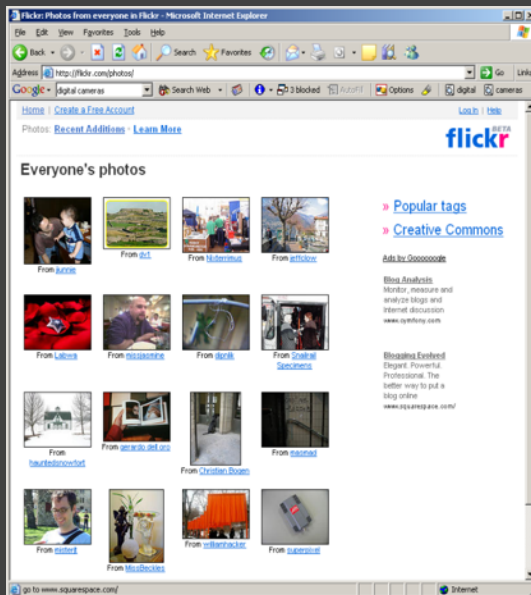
Flickr: Photos from everyone in Flickr - Microsoft Internet Explorer

File Edit View Favorites Tools Help

Back Search Favorites

Address http://flickr.com/photos/ Go Links

Google digital cameras Search Web 3 blocked AutoFill Options digital cameras

Home | Create a Free Account

Log in | Help

Photos: Recent Additions · Learn More

flickr BETA

Everyone's photos

From junnie

From dyt

From Niderrimus

From jeffclow

From Labwa

From missjasmine

From dipnik

From Snailrail Specimens

From hauntedsnowfort

From gerardo del oro

From Christian Bogen

From maoriad

From eisterit

From MissBeckies

From williamhacker

From superpixel

» Popular tags

» Creative Commons

Ads by Goooooogle

Blog Analysis
Monitor, measure and analyze blogs and Internet discussion.
www.cymfony.com

Blogging Evolved
Elegant. Powerful. Professional. The better way to put a blog online
www.squarespace.com/

go to www.squarespace.com/

Internet